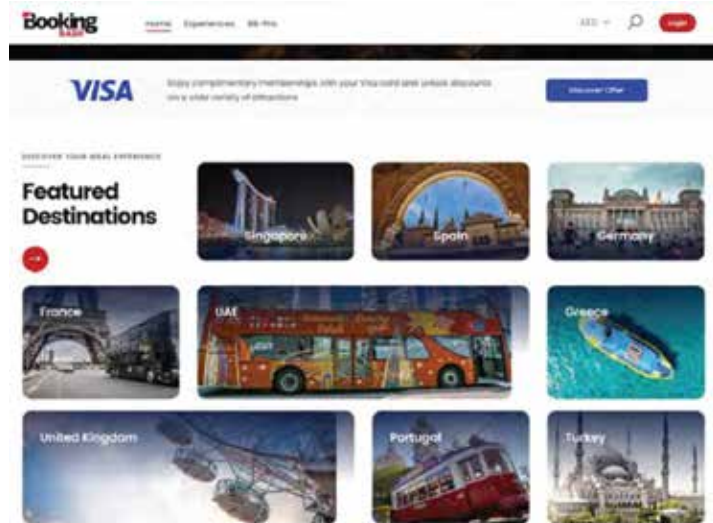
Booking BASH

Home Experiences BB Pro

AED Login

VISA

Enjoy complimentary memberships with your Visa card and unlock discounts on a wide variety of attractions

Discover Offer

DISCOVER YOUR IDEAL EXPERIENCE

Featured Destinations

Singapore

Spain

Germany

France

UAE

Greece

United Kingdom

Portugal

Turkey